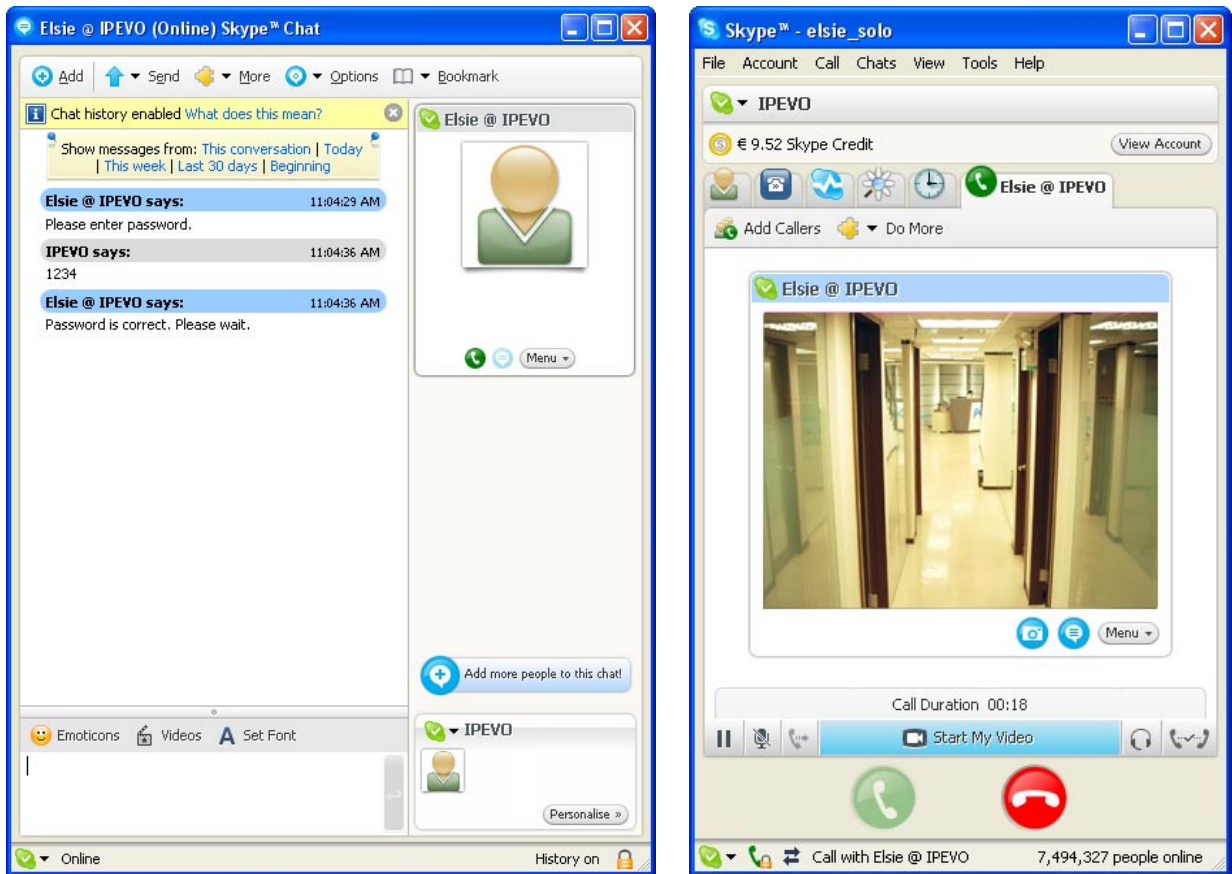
Elsie @ IPEVO (Online) Skype™ Chat

Add Send More Options Bookmark

Chat history enabled What does this mean?

Show messages from: This conversation | Today | This week | Last 30 days | Beginning

Elsie @ IPEVO says: 11:04:29 AM
Please enter password.

IPEVO says: 11:04:36 AM
1234

Elsie @ IPEVO says: 11:04:36 AM
Password is correct. Please wait.

Elsie @ IPEVO

Menu

Add more people to this chat!

Emoticons Videos Set Font

IPEVO

Personalise »

Online History on

Skype™ - elsie_solo

File Account Call Chats View Tools Help

IPEVO

€ 9.52 Skype Credit View Account

Elsie @ IPEVO

Add Callers Do More

Elsie @ IPEVO

Menu

Call Duration 00:18

Start My Video

Call with Elsie @ IPEVO 7,494,327 people online